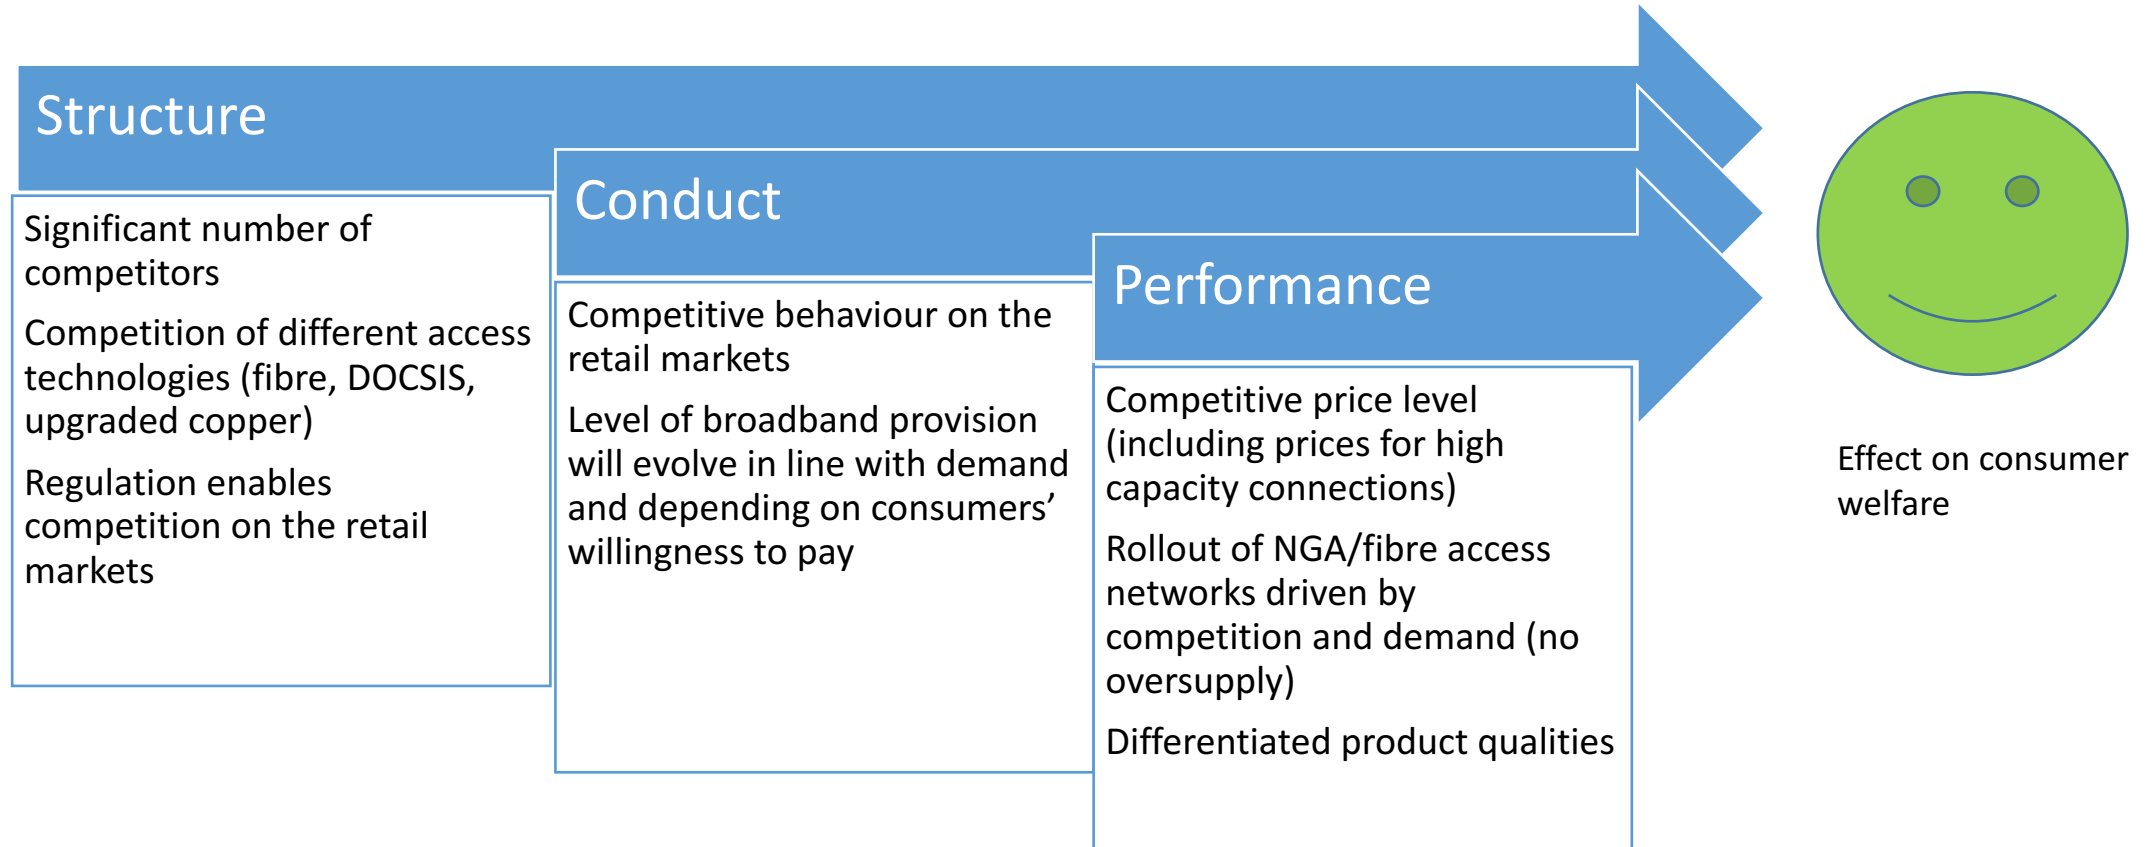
Structure

Significant number of competitors

Competition of different access technologies (fibre, DOCSIS, upgraded copper)

Regulation enables competition on the retail markets

Conduct

Competitive behaviour on the retail markets

Level of broadband provision will evolve in line with demand and depending on consumers' willingness to pay

Performance

Competitive price level (including prices for high capacity connections)

Rollout of NGA/fibre access networks driven by competition and demand (no oversupply)

Differentiated product qualities

Effect on consumer welfare